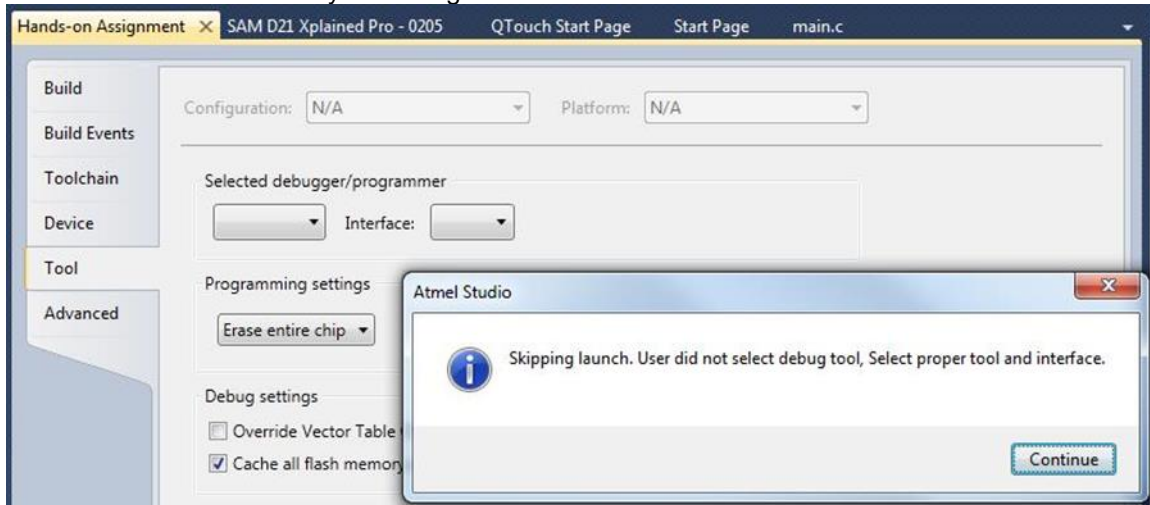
Hands-on Assignment × SAM D21 Xplained Pro - 0205 QTouch Start Page Start Page main.c

Build
Build Events
Toolchain
Device
Tool
Advanced

Configuration: N/A
Platform: N/A

Selected debugger/programmer
Interface:

Programming settings
Erase entire chip

Debug settings
Override Vector Table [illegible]
Cache all flash memory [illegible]

Atmel Studio
Skipping launch. User did not select debug tool, Select proper tool and interface.
Continue